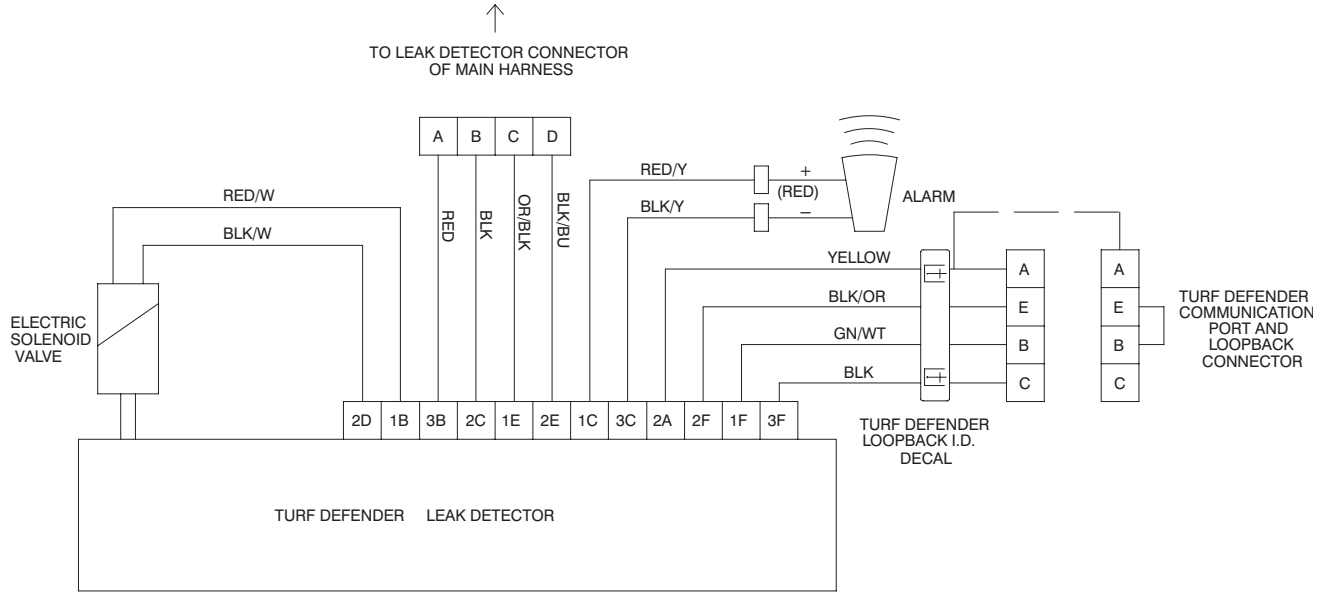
TO LEAK DETECTOR CONNECTOR OF MAIN HARNESS

A B C D

RED BLK OR/BLK BLK/BU

RED/W

BLK/W

RED/Y

BLK/Y

+ (RED)

−

ALARM

YELLOW

BLK/OR

GN/WT

BLK

A
E
B
C

A
E
B
C

TURF DEFENDER COMMUNICATION PORT AND LOOPBACK CONNECTOR

ELECTRIC SOLENOID VALVE

2D 1B 3B 2C 1E 2E 1C 3C 2A 2F 1F 3F

TURF DEFENDER LOOPBACK I.D. DECAL

TURF DEFENDER LEAK DETECTOR